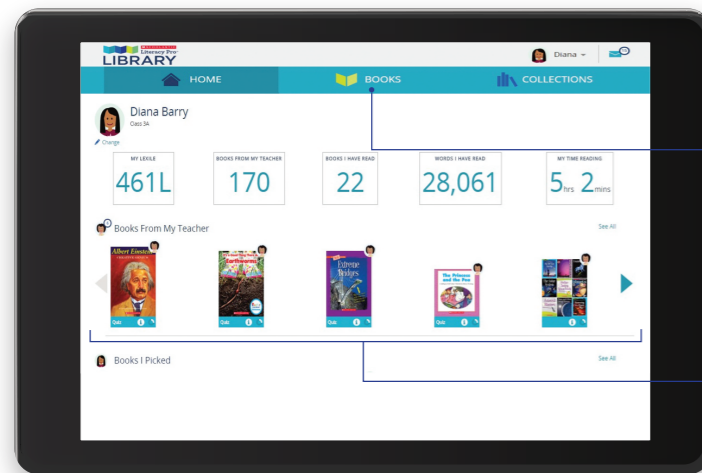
SCHOLASTIC Literacy Pro LIBRARY

Diana

HOME

BOOKS

COLLECTIONS

Diana Barry

Class 3A

Change

| MY LEXILE | BOOKS FROM MY TEACHER | BOOKS I HAVE READ | WORDS I HAVE READ | MY TIME READING |
|---|---|---|---|---|
| 461L | 170 | 22 | 28,061 | 5hrs 2mins |

Books From My Teacher

See All

Albert Einstein

Earthworms

Extreme Bridges

The Princess and the Pea

Quiz

Quiz

Quiz

Quiz

Quiz

Books I Picked

See All